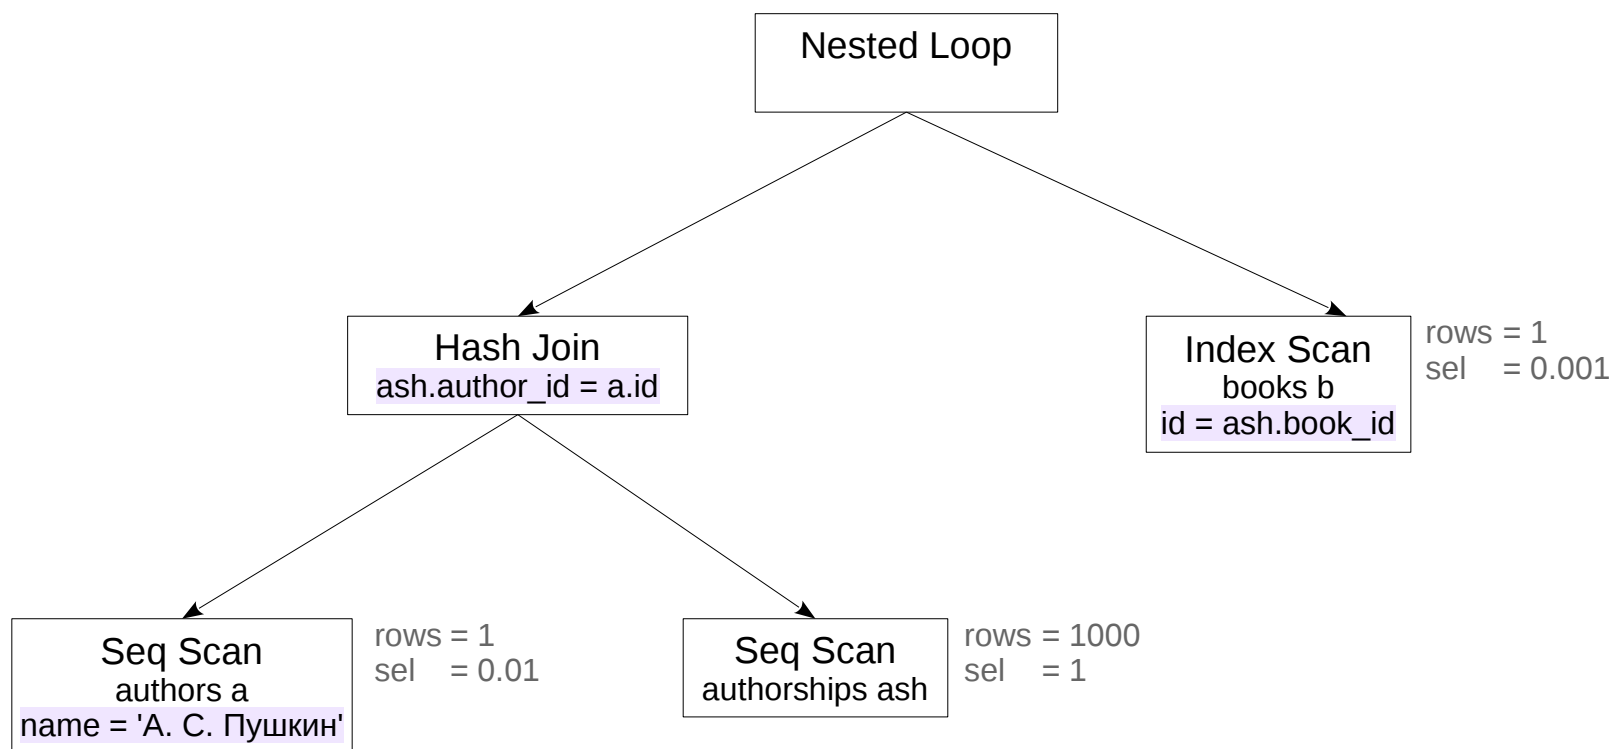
Nested Loop

Hash Join
ash.author_id = a.id

Index Scan
books b
id = ash.book_id

rows = 1
sel = 0.001

Seq Scan
authors a
name = 'А. С. Пушкин'

rows = 1
sel = 0.01

Seq Scan
authorships ash

rows = 1000
sel = 1